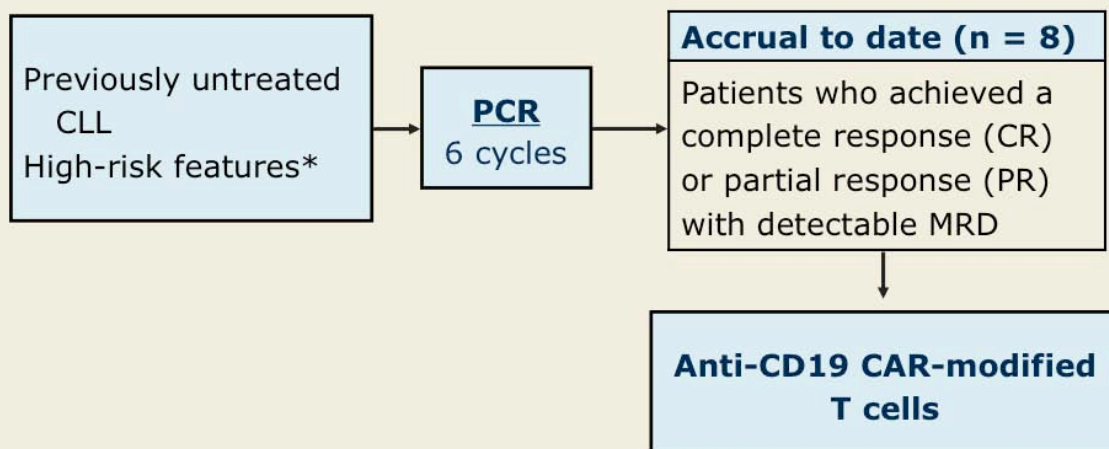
Previously untreated CLL
High-risk features*

PCR
6 cycles

Accrual to date (n = 8)

Patients who achieved a complete response (CR) or partial response (PR) with detectable MRD

Anti-CD19 CAR-modified T cells